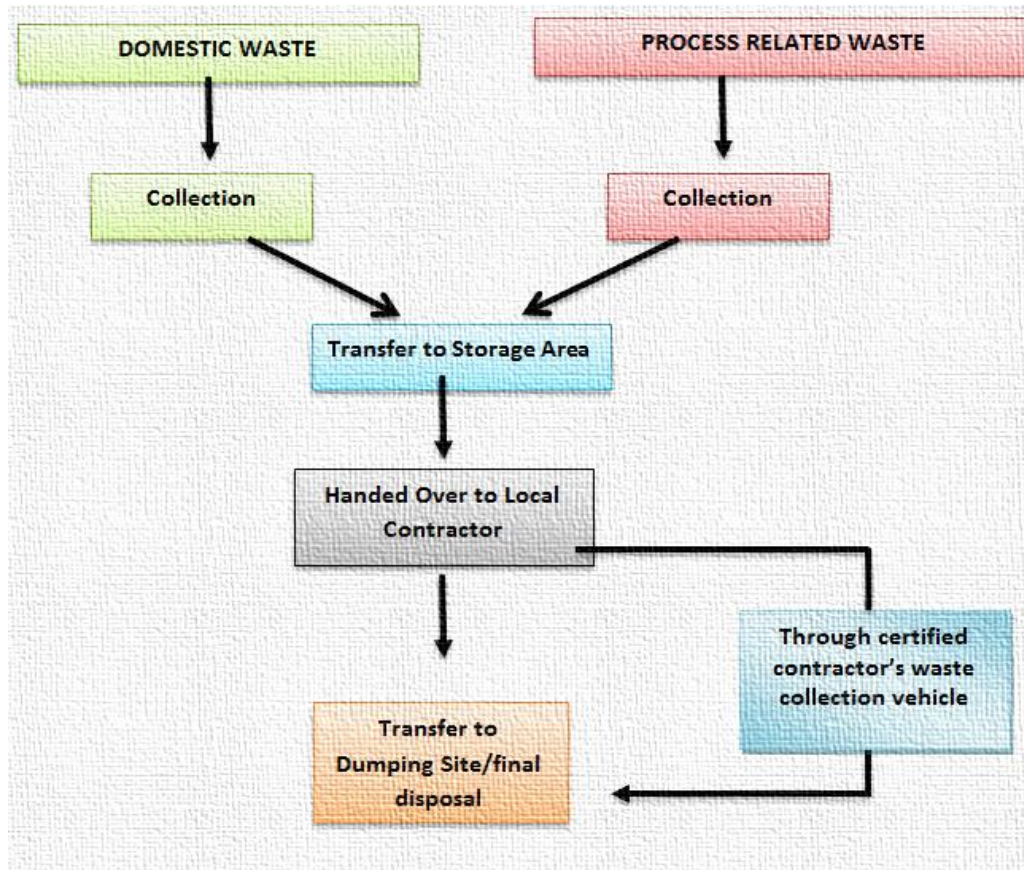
DOMESTIC WASTE

PROCESS RELATED WASTE

Collection

Collection

Transfer to Storage Area

Handed Over to Local Contractor

Through certified contractor's waste collection vehicle

Transfer to Dumping Site/final disposal